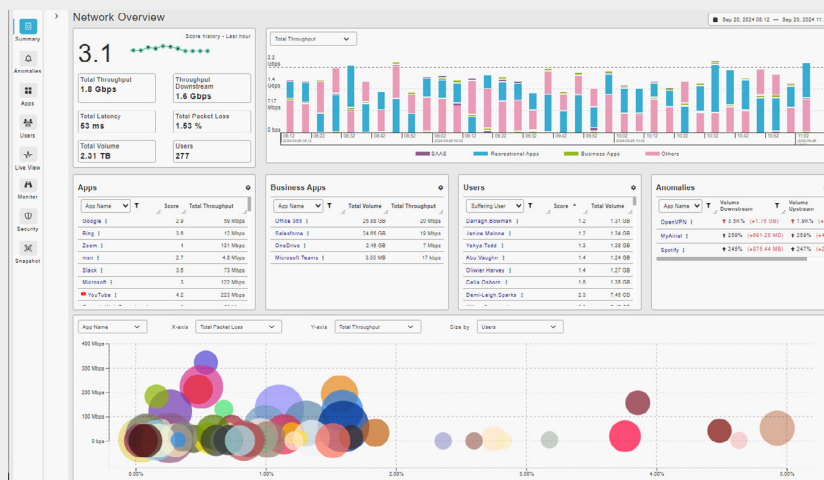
Summary
Anomalies
Apps
Users
Live View
Monitor
Security
Snapshot

Network Overview

Sep 20, 2024 08:12 — Sep 20, 2024 11:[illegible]

3.1
Score history - Last hour

Total Throughput
1.8 Gbps

Throughput Downstream
1.6 Gbps

Total Latency
53 ms

Total Packet Loss
1.53 %

Total Volume
2.31 TB

Users
277

Total Throughput

2.2 Gbps
1.4 Gbps
717 Mbps
0 bps

08:12 08:22 08:32 08:42 08:52 09:02 09:12 09:22 09:32 09:42 09:52 10:02 10:12 10:22 10:32 10:42 10:52 11:02 11:12 11:22 11:32 11:42 11:52

SAAS
Recreational Apps
Business Apps
Others

Apps

| App Name | Score | Total Throughput |
|---|---|---|
| Google | 2.9 | 59 Mbps |
| Ring | 3.6 | 10 Mbps |
| Zoom | 4 | 131 Mbps |
| msn | 2.7 | 4.8 Mbps |
| Slack | 3.8 | 73 Mbps |
| Microsoft | 3 | 102 Mbps |
| YouTube | 4.2 | 220 Mbps |

Business Apps

| App Name | Total Volume | Total Throughput |
|---|---|---|
| Office 365 | 25.38 GB | 20 Mbps |
| Salesforce | 24.65 GB | 19 Mbps |
| OneDrive | 2.48 GB | 7 Mbps |
| Microsoft Teams | 3.00 MB | 17 Kbps |

Users

| Suffering User | Score | Total Volume |
|---|---|---|
| Darragh Bowman | 1.2 | 1.31 GB |
| Janina Malone | 1.2 | 1.34 GB |
| Yahya Todd | 1.3 | 1.38 GB |
| Abu Vaughn | 1.4 | 1.24 GB |
| Oliwier Harvey | 1.4 | 1.27 GB |
| Celia Osborn | 1.4 | 1.38 GB |
| Demi-Leigh Sparks | 2.0 | 7.45 GB |

Anomalies

| App Name | Volume Downstream | Volume Upstream |
|---|---|---|
| OpenVPN | ↑ 2.94% (+1.78 GB) | ↑ 85% (+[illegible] |
| MyArisal | ↑ 259% (+661.28 MB) | ↑ 259% (+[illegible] |
| Spotify | ↑ 245% (+875.44 MB) | ↑ 247% (+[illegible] |

App Name
X-axis Total Packet Loss
Y-axis Total Throughput
Size by Users

400 Mbps
300 Mbps
200 Mbps
100 Mbps
0 bps

0.00%
1.00%
2.00%
3.00%
4.00%
5.00%